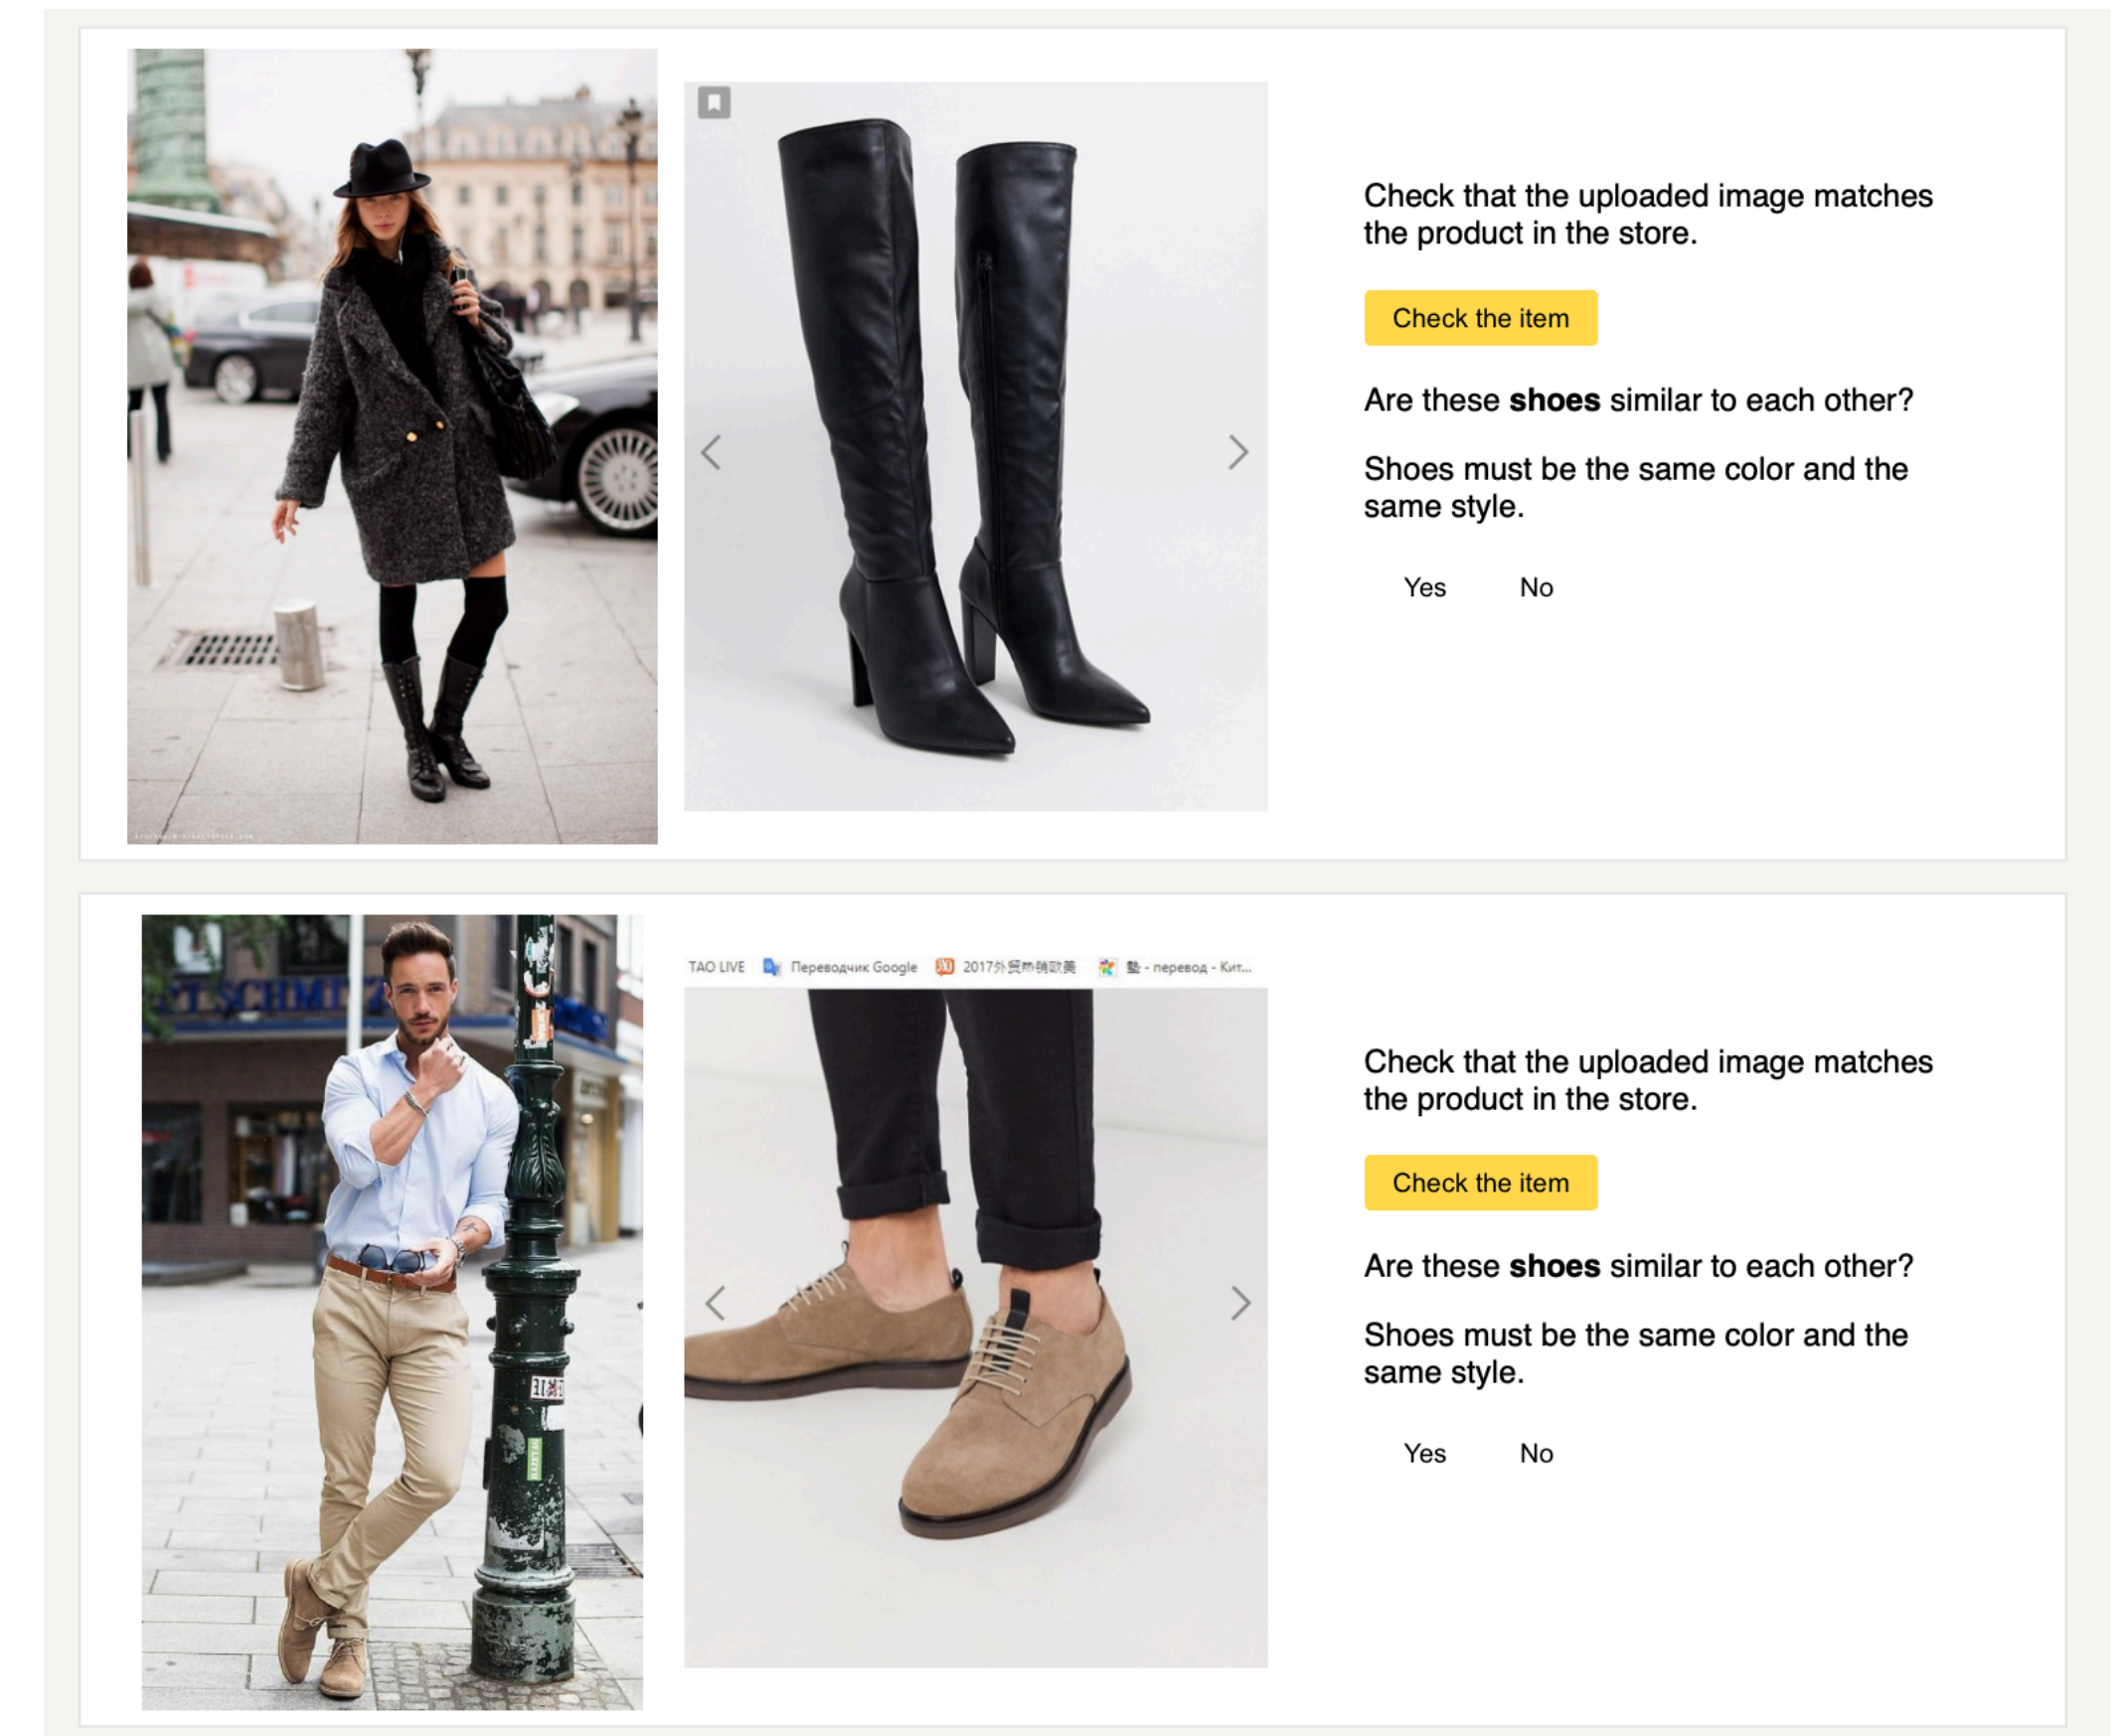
Check that the uploaded image matches the product in the store.

Check the item

Are these **shoes** similar to each other?

Shoes must be the same color and the same style.

Yes No

TAO LIVE Переводчик Google 2017外贸热销欧美 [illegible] - перевод - Кит...

Check that the uploaded image matches the product in the store.

Check the item

Are these **shoes** similar to each other?

Shoes must be the same color and the same style.

Yes No